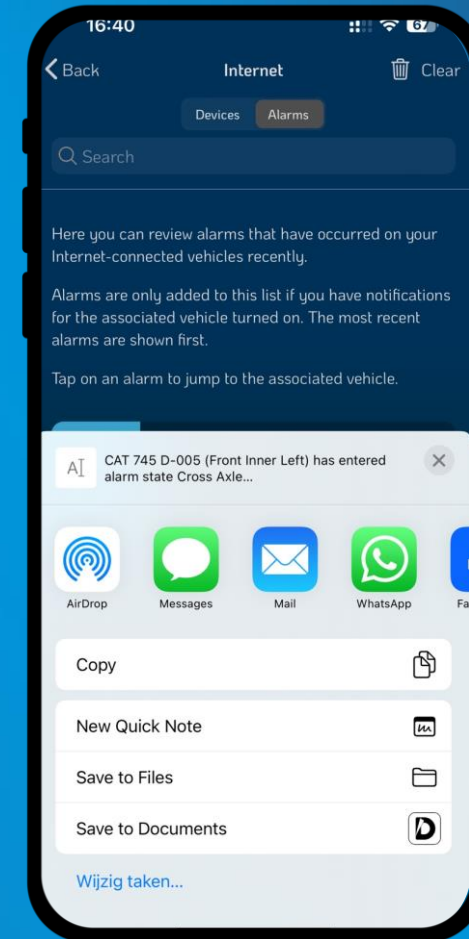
16:40

67

Back

Internet

Clear

Devices

Alarms

Search

Here you can review alarms that have occurred on your Internet-connected vehicles recently.

Alarms are only added to this list if you have notifications for the associated vehicle turned on. The most recent alarms are shown first.

Tap on an alarm to jump to the associated vehicle.

CAT 745 D-005 (Front Inner Left) has entered alarm state Cross Axle...

AirDrop

Messages

Mail

WhatsApp

Fa

Copy

New Quick Note

Save to Files

Save to Documents

Wijzig taken...